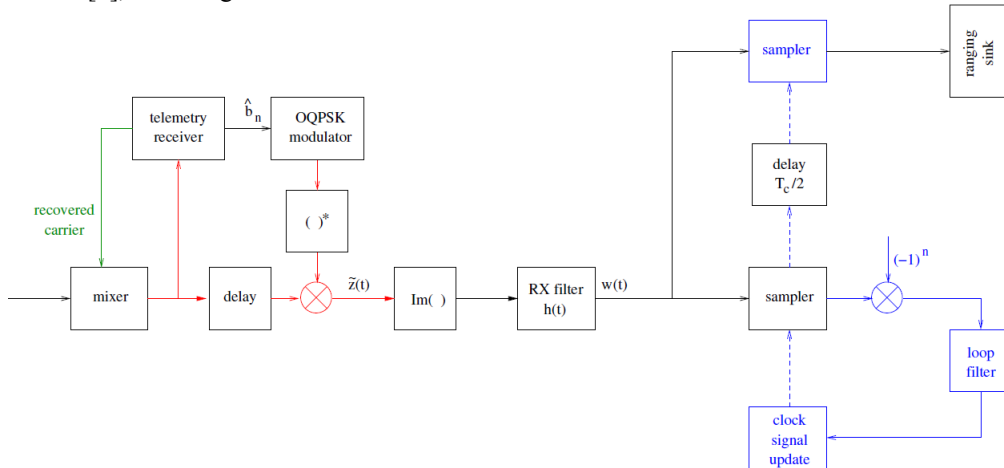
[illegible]

telemetry receiver

$\hat{b}_n$

OQPSK modulator

recovered carrier

$( )^*$

mixer

delay

$\tilde{z}(t)$

Im( )

RX filter h(t)

w(t)

sampler

ranging sink

delay $T_c/2$

sampler

$(-1)^n$

loop filter

clock signal update